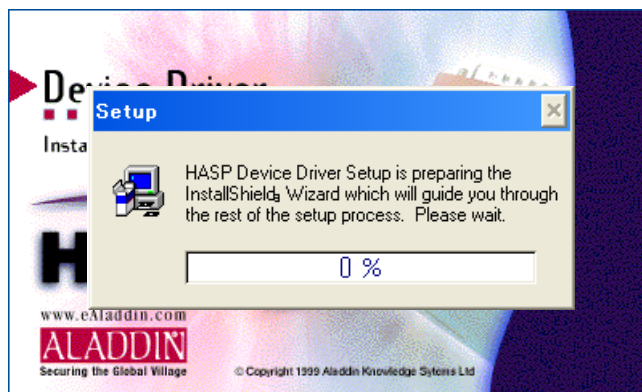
Device Driver

Insta

Setup

HASP Device Driver Setup is preparing the InstallShield® Wizard which will guide you through the rest of the setup process. Please wait.

0 %

H

www.eAladdin.com

ALADDIN

Securing the Global Village

© Copyright 1999 Aladdin Knowledge Sytems Ltd